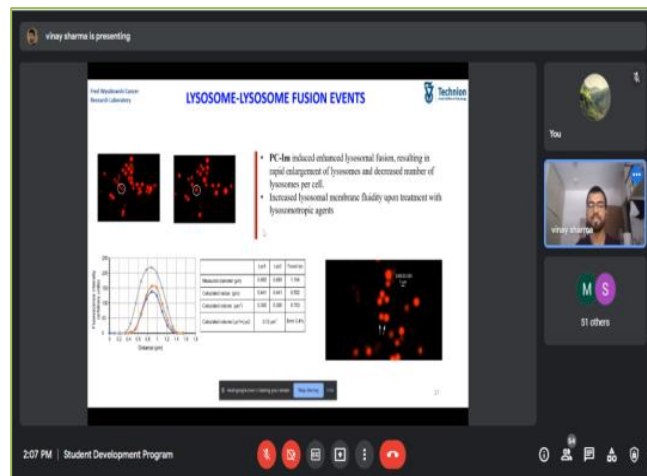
vinay sharma is presenting

Fred Wyszkowski Cancer Research Laboratory

LYSOSOME-LYSOSOME FUSION EVENTS

Technion

• PC-Im induced enhanced lysosomal fusion, resulting in rapid enlargement of lysosomes and decreased number of lysosomes per cell.
• Increased lysosomal membrane fluidity upon treatment with lysosomotropic agents

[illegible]

You

vinay sharma

M S

51 others

2:07 PM | Student Development Program